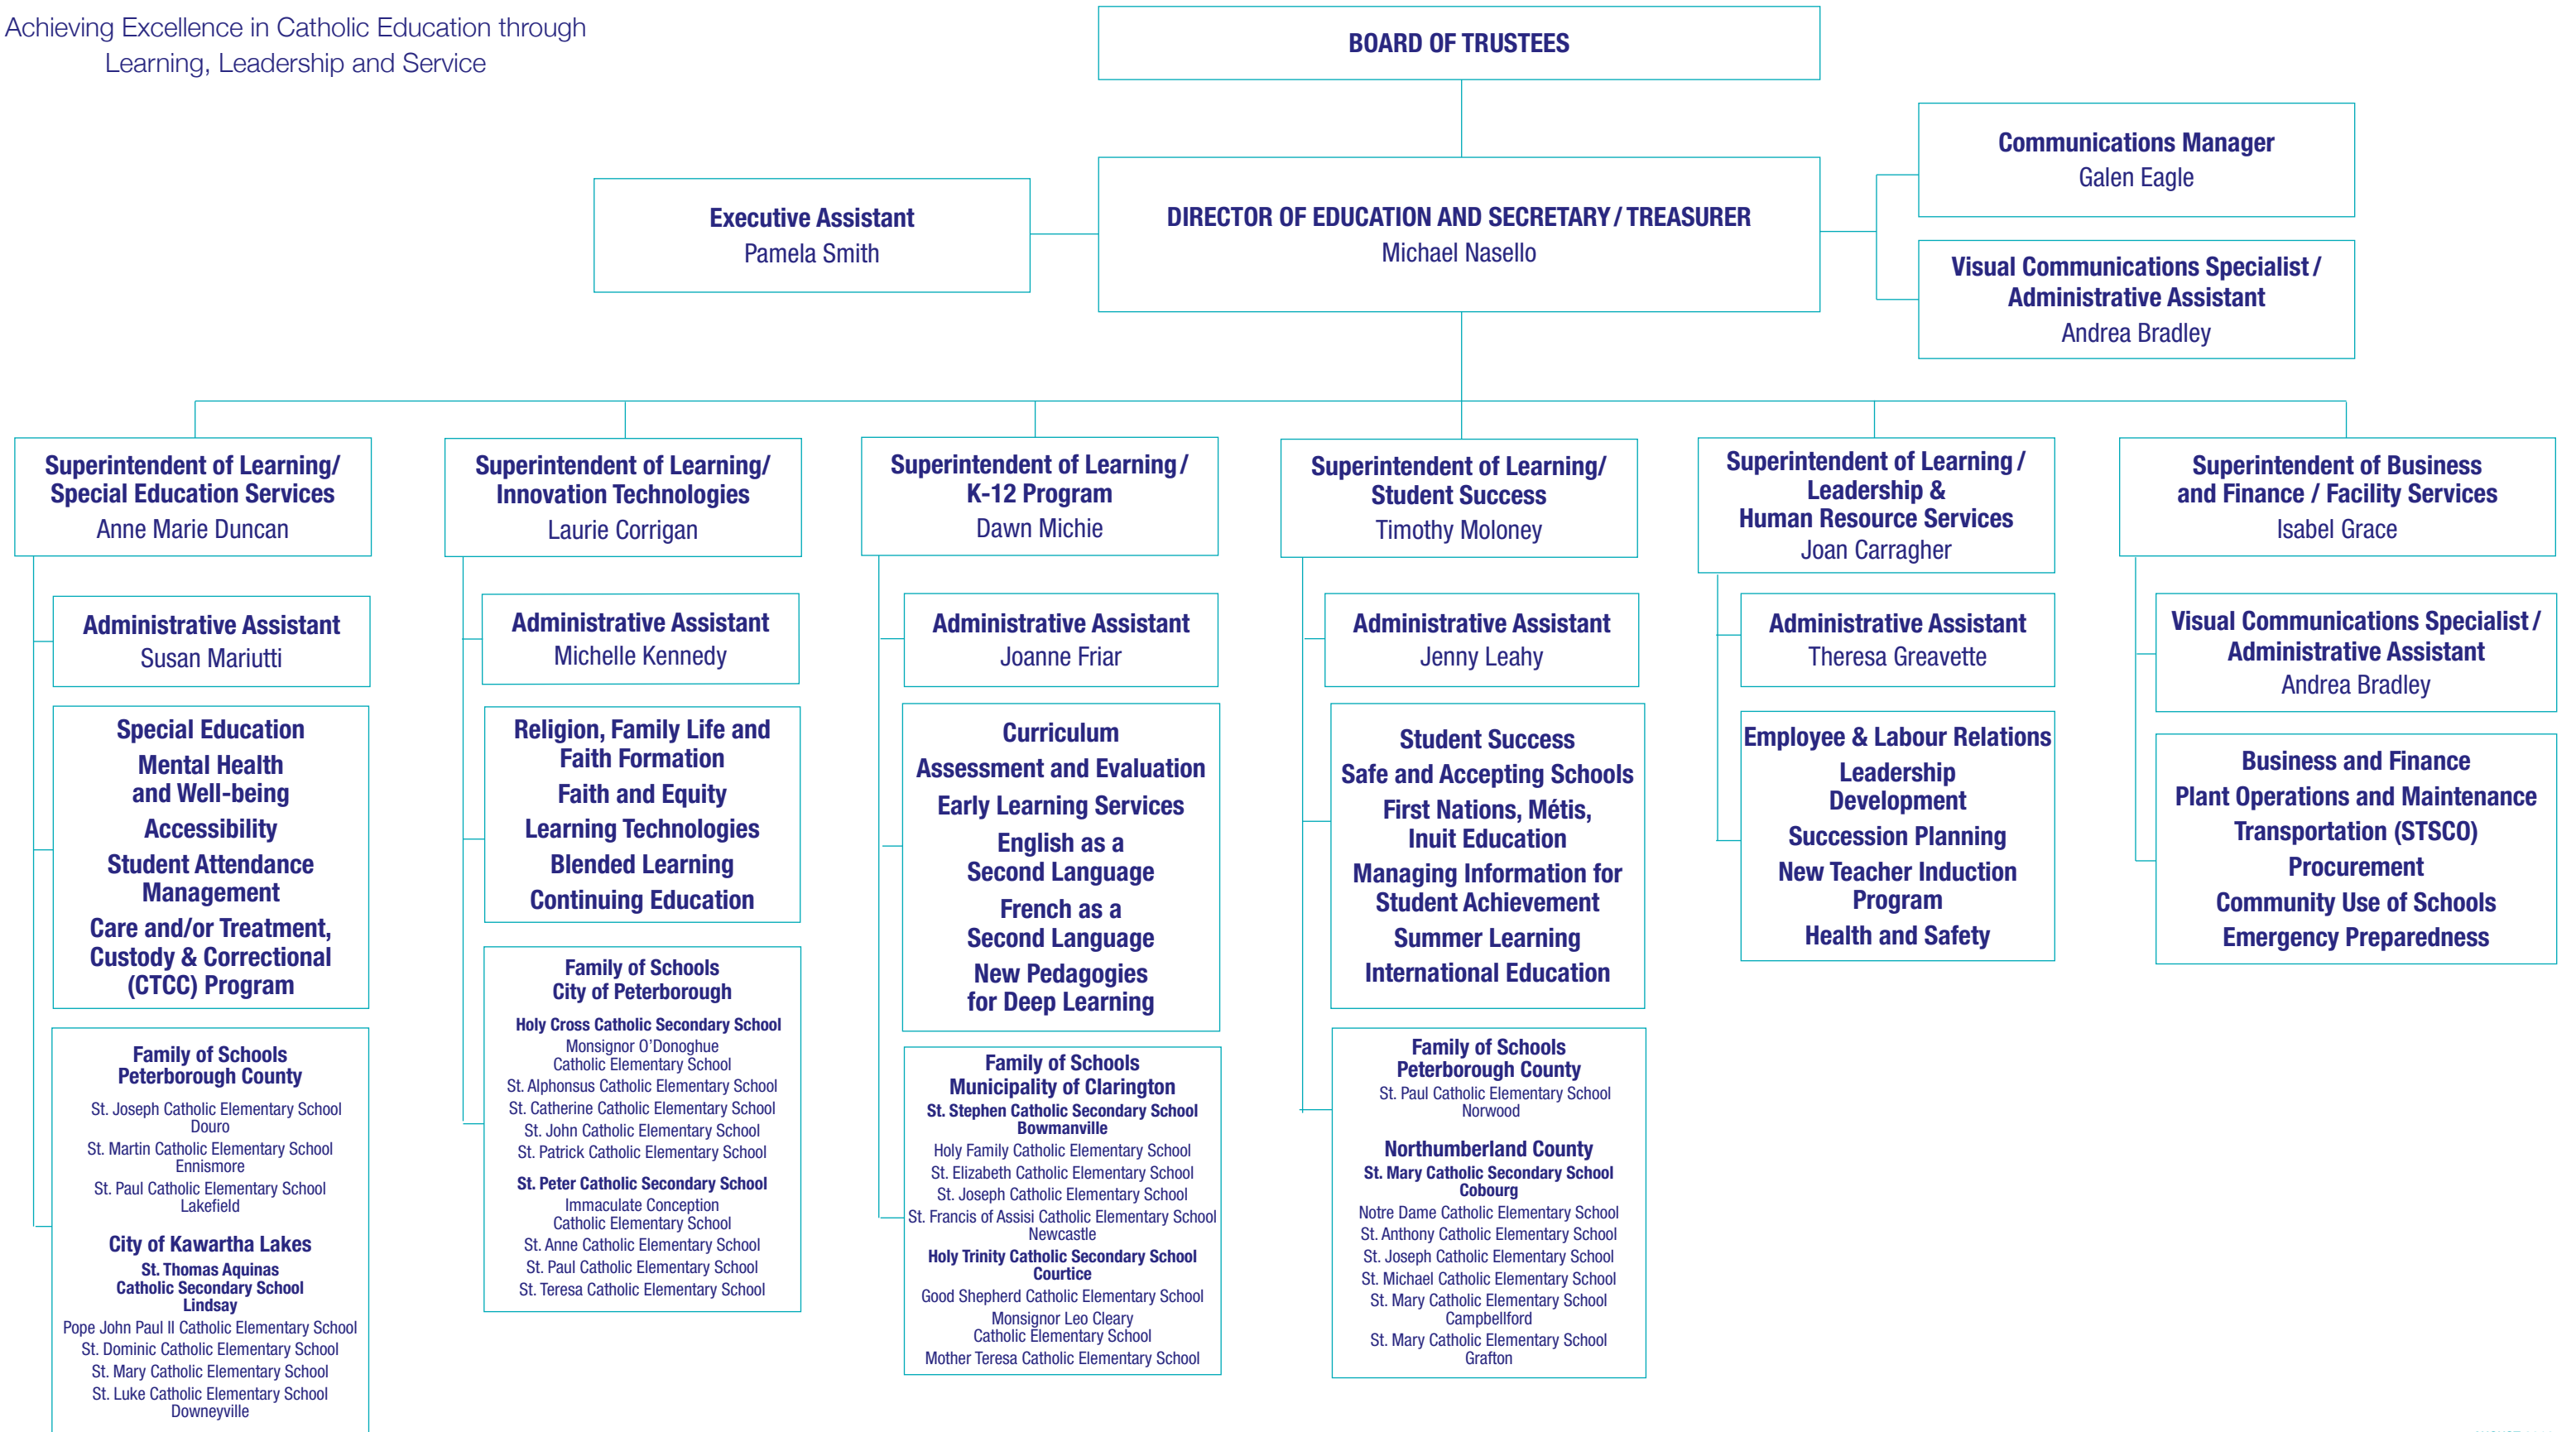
Achieving Excellence in Catholic Education through Learning, Leadership and Service

BOARD OF TRUSTEES

Executive Assistant
Pamela Smith

DIRECTOR OF EDUCATION AND SECRETARY / TREASURER
Michael Nasello

Communications Manager
Galen Eagle

Visual Communications Specialist / Administrative Assistant
Andrea Bradley

Superintendent of Learning/ Special Education Services
Anne Marie Duncan

Administrative Assistant
Susan Mariutti

Special Education
Mental Health and Well-being
Accessibility
Student Attendance Management
Care and/or Treatment, Custody & Correctional (CTCC) Program

Family of Schools
Peterborough County
St. Joseph Catholic Elementary School Douro
St. Martin Catholic Elementary School Ennismore
St. Paul Catholic Elementary School Lakefield

City of Kawartha Lakes
St. Thomas Aquinas Catholic Secondary School Lindsay
Pope John Paul II Catholic Elementary School
St. Dominic Catholic Elementary School
St. Mary Catholic Elementary School
St. Luke Catholic Elementary School Downeyville

Superintendent of Learning/ Innovation Technologies
Laurie Corrigan

Administrative Assistant
Michelle Kennedy

Religion, Family Life and Faith Formation
Faith and Equity
Learning Technologies
Blended Learning
Continuing Education

Family of Schools
City of Peterborough
Holy Cross Catholic Secondary School
Monsignor O'Donoghue Catholic Elementary School
St. Alphonsus Catholic Elementary School
St. Catherine Catholic Elementary School
St. John Catholic Elementary School
St. Patrick Catholic Elementary School
St. Peter Catholic Secondary School
Immaculate Conception Catholic Elementary School
St. Anne Catholic Elementary School
St. Paul Catholic Elementary School
St. Teresa Catholic Elementary School

Superintendent of Learning / K-12 Program
Dawn Michie

Administrative Assistant
Joanne Friar

Curriculum
Assessment and Evaluation
Early Learning Services
English as a Second Language
French as a Second Language
New Pedagogies for Deep Learning

Family of Schools
Municipality of Clarington
St. Stephen Catholic Secondary School Bowmanville
Holy Family Catholic Elementary School
St. Elizabeth Catholic Elementary School
St. Joseph Catholic Elementary School
St. Francis of Assisi Catholic Elementary School Newcastle
Holy Trinity Catholic Secondary School Courtice
Good Shepherd Catholic Elementary School
Monsignor Leo Cleary Catholic Elementary School
Mother Teresa Catholic Elementary School

Superintendent of Learning/ Student Success
Timothy Moloney

Administrative Assistant
Jenny Leahy

Student Success
Safe and Accepting Schools
First Nations, Métis, Inuit Education
Managing Information for Student Achievement
Summer Learning
International Education

Family of Schools
Peterborough County
St. Paul Catholic Elementary School Norwood

Northumberland County
St. Mary Catholic Secondary School Cobourg
Notre Dame Catholic Elementary School
St. Anthony Catholic Elementary School
St. Joseph Catholic Elementary School
St. Michael Catholic Elementary School
St. Mary Catholic Elementary School Campbellford
St. Mary Catholic Elementary School Grafton

Superintendent of Learning / Leadership & Human Resource Services
Joan Carragher

Administrative Assistant
Theresa Greavette

Employee & Labour Relations
Leadership Development
Succession Planning
New Teacher Induction Program
Health and Safety

Superintendent of Business and Finance / Facility Services
Isabel Grace

Visual Communications Specialist / Administrative Assistant
Andrea Bradley

Business and Finance
Plant Operations and Maintenance
Transportation (STSCO)
Procurement
Community Use of Schools
Emergency Preparedness